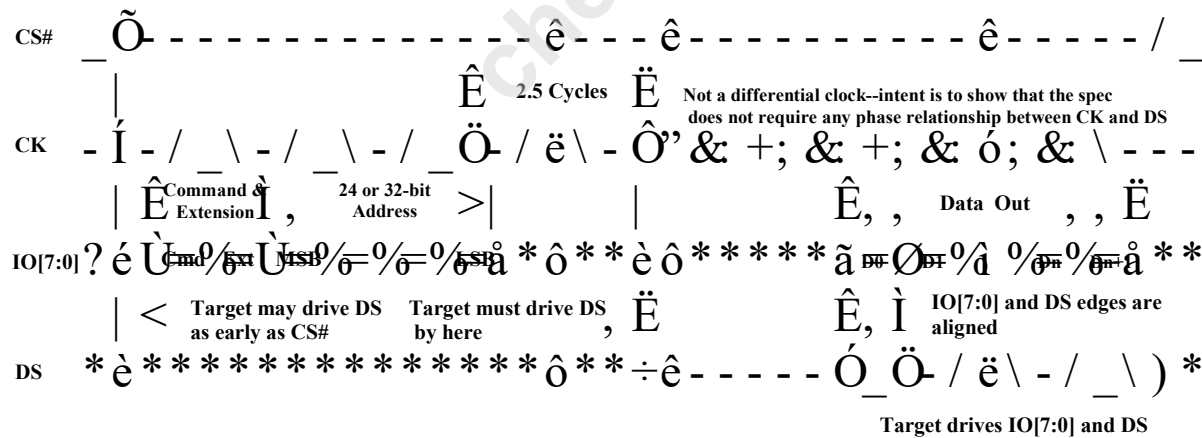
CS# _Õ- - - - - - - - - - - - - - - ê - - - ê - - - - - - - - - - - - - ê - - - - - / _

| Ê 2.5 Cycles Ë Not a differential clock--intent is to show that the spec does not require any phase relationship between CK and DS

CK - Í - / _ \ - / _ \ - / _ Ö- / ë \ - Ô" & +; & +; & ó; & \ - - -

| Ê Command & Extension Ì , 24 or 32-bit Address >| | Ê, , Data Out , , Ë

IO[7:0] ? é Ù Cmd Ext Ù MSB LSB å * ô * * è ô * * * * * ã D0 D1 Dn Dn+1 å * *

| < Target may drive DS as early as CS# Target must drive DS by here , Ë Ê, Ì IO[7:0] and DS edges are aligned

DS * è * * * * * * * * * * * * * * ô * * ÷ ê - - - - - Ó _ Ö- / ë \ - / _ \ ) *

Target drives IO[7:0] and DS